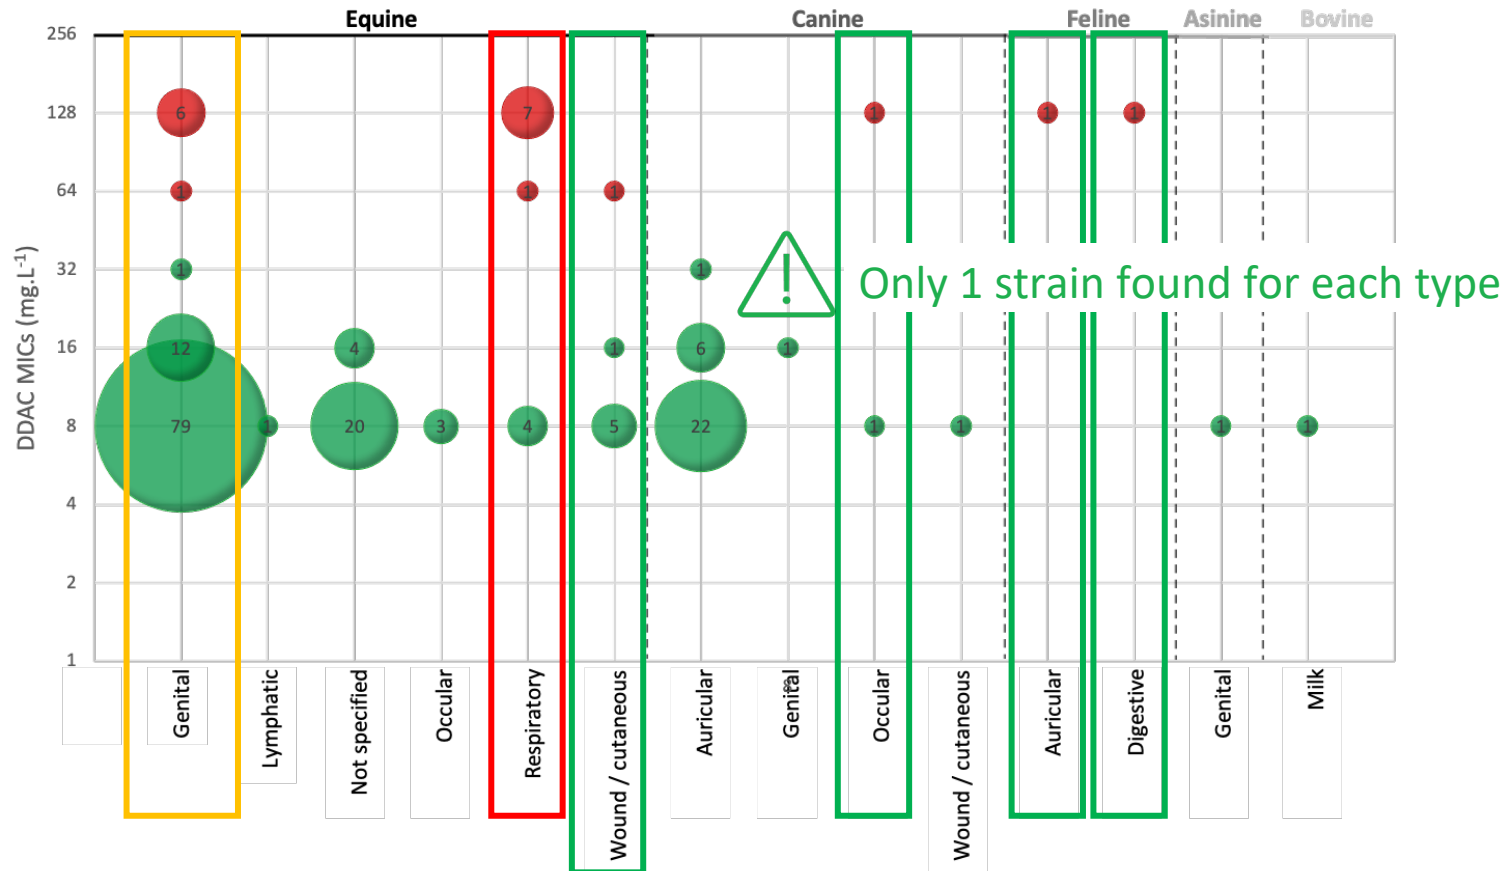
Equine
Canine
Feline
Asinine
Bovine

256
128
64
32
16
8
4
2
1

DDAC MICs (mg.L$^{-1}$)

6
1
1
12
79
1
4
20
3
7
1
4
1
1
5
1
6
22
1
1
1
1
1
1
1
1

Only 1 strain found for each type

Genital
Lymphatic
Not specified
Occular
Respiratory
Wound / cutaneous
Auricular
Genital
Occular
Wound / cutaneous
Auricular
Digestive
Genital
Milk